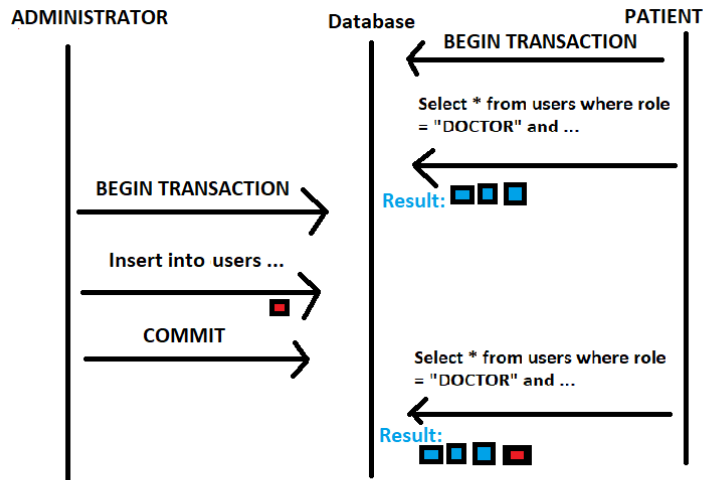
ADMINISTRATOR

Database

PATIENT

BEGIN TRANSACTION

Select * from users where role = "DOCTOR" and ...

BEGIN TRANSACTION

Result:

Insert into users ...

COMMIT

Select * from users where role = "DOCTOR" and ...

Result: